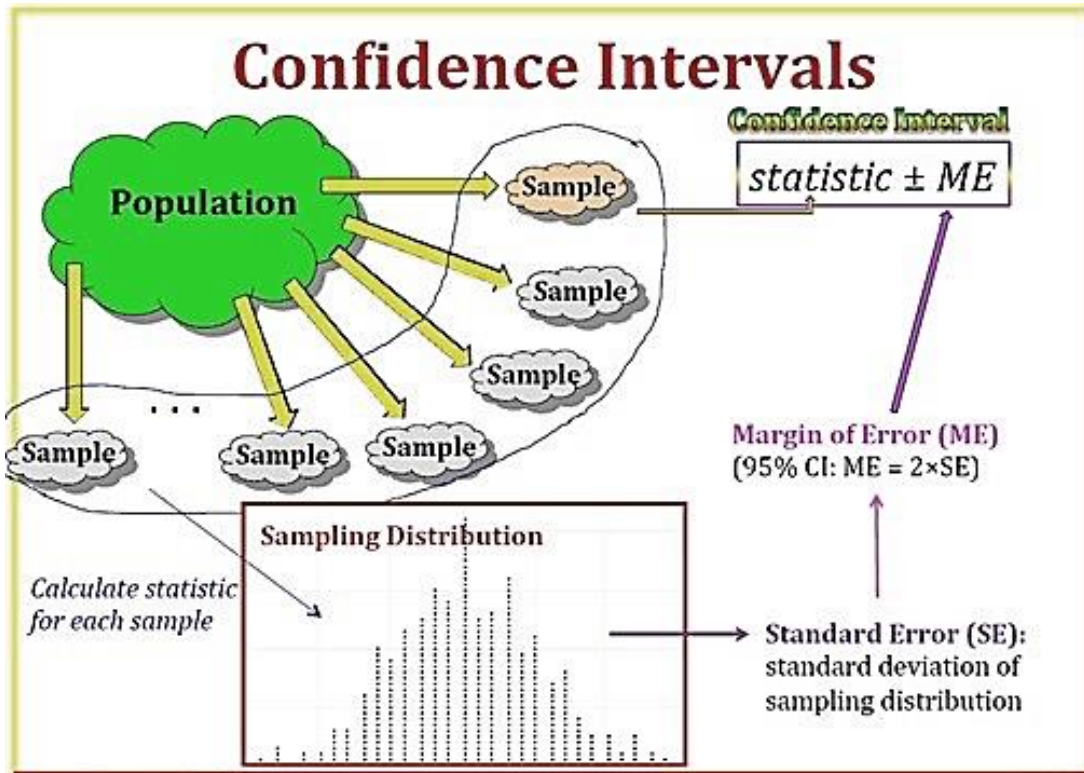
Confidence Intervals

Confidence Interval

$statistic \pm ME$

Population

Sample

Sample

Sample

. . .

Sample

Sample

Sample

Margin of Error (ME)
(95% CI: ME = 2×SE)

Sampling Distribution

Calculate statistic for each sample

Standard Error (SE): standard deviation of sampling distribution